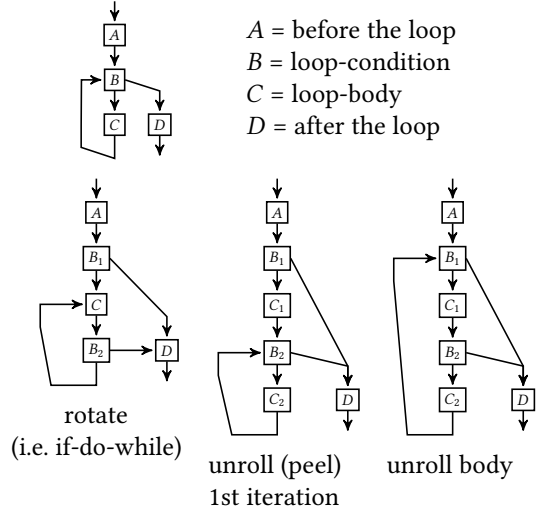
$A$

$B$

$C$

$D$

$A$ = before the loop
$B$ = loop-condition
$C$ = loop-body
$D$ = after the loop

$A$

$B_1$

$C$

$B_2$

$D$

rotate
(i.e. if-do-while)

$A$

$B_1$

$C_1$

$B_2$

$C_2$

$D$

unroll (peel)
1st iteration

$A$

$B_1$

$C_1$

$B_2$

$C_2$

$D$

unroll body